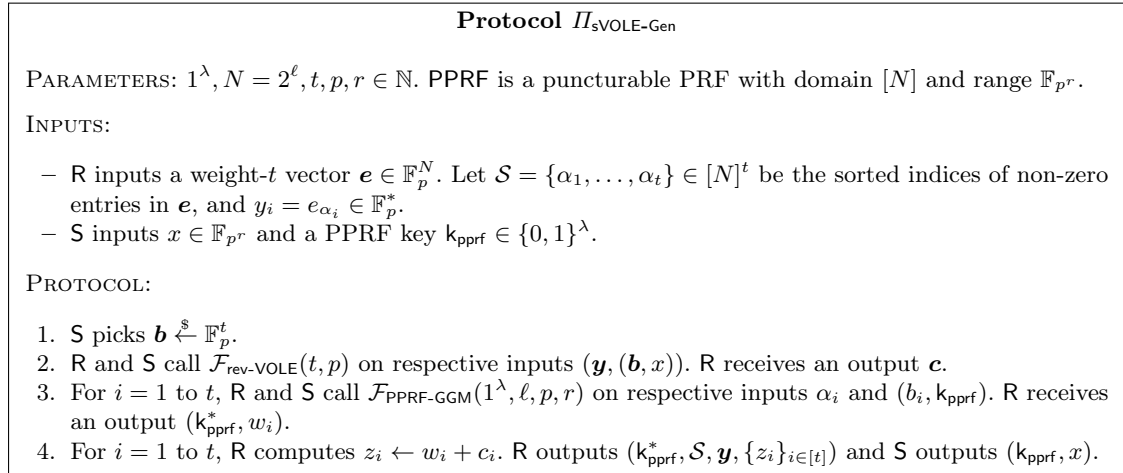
**Protocol $\Pi_{\mathsf{sVOLE\text{-}Gen}}$**

PARAMETERS: $1^\lambda, N = 2^\ell, t, p, r \in \mathbb{N}$. PPRF is a puncturable PRF with domain $[N]$ and range $\mathbb{F}_{p^r}$.

INPUTS:

– R inputs a weight-$t$ vector $\boldsymbol{e} \in \mathbb{F}_p^N$. Let $\mathcal{S} = \{\alpha_1, \ldots, \alpha_t\} \in [N]^t$ be the sorted indices of non-zero entries in $\boldsymbol{e}$, and $y_i = e_{\alpha_i} \in \mathbb{F}_p^*$.
– S inputs $x \in \mathbb{F}_{p^r}$ and a PPRF key $\mathsf{k}_{\mathsf{pprf}} \in \{0,1\}^\lambda$.

PROTOCOL:

1. S picks $\boldsymbol{b} \xleftarrow{\$} \mathbb{F}_p^t$.
2. R and S call $\mathcal{F}_{\mathsf{rev\text{-}VOLE}}(t, p)$ on respective inputs $(\boldsymbol{y}, (\boldsymbol{b}, x))$. R receives an output $\boldsymbol{c}$.
3. For $i = 1$ to $t$, R and S call $\mathcal{F}_{\mathsf{PPRF\text{-}GGM}}(1^\lambda, \ell, p, r)$ on respective inputs $\alpha_i$ and $(b_i, \mathsf{k}_{\mathsf{pprf}})$. R receives an output $(\mathsf{k}^*_{\mathsf{pprf}}, w_i)$.
4. For $i = 1$ to $t$, R computes $z_i \leftarrow w_i + c_i$. R outputs $(\mathsf{k}^*_{\mathsf{pprf}}, \mathcal{S}, \boldsymbol{y}, \{z_i\}_{i\in[t]})$ and S outputs $(\mathsf{k}_{\mathsf{pprf}}, x)$.